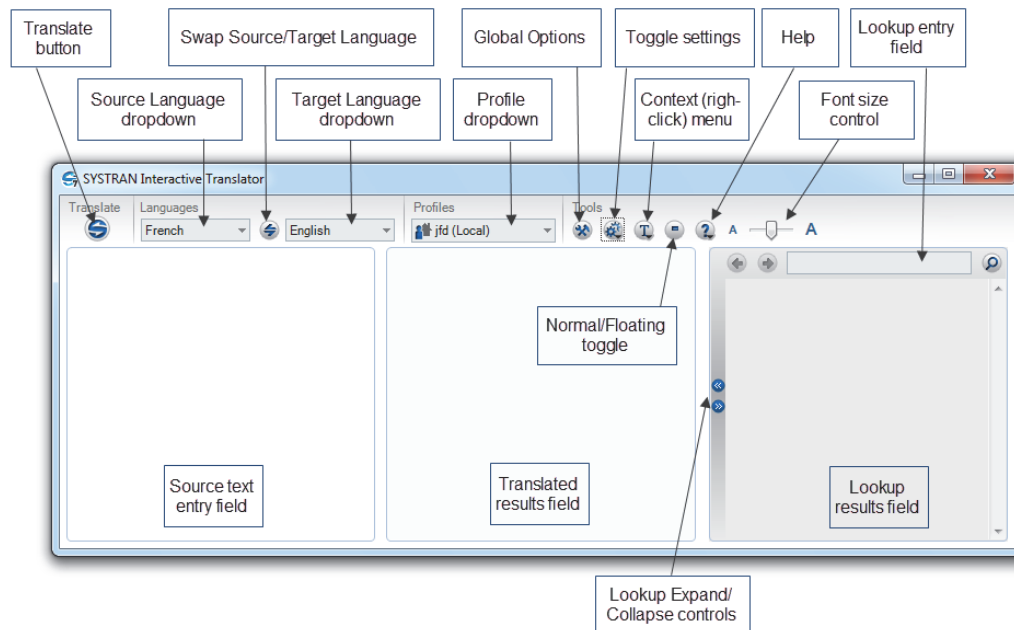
Translate button

Swap Source/Target Language

Global Options

Toggle settings

Help

Lookup entry field

Source Language dropdown

Target Language dropdown

Profile dropdown

Context (righ-click) menu

Font size control

SYSTRAN Interactive Translator

Translate

Languages

French

English

Profiles

jfd (Local)

Tools

A

A

Normal/Floating toggle

Source text entry field

Translated results field

Lookup results field

Lookup Expand/ Collapse controls